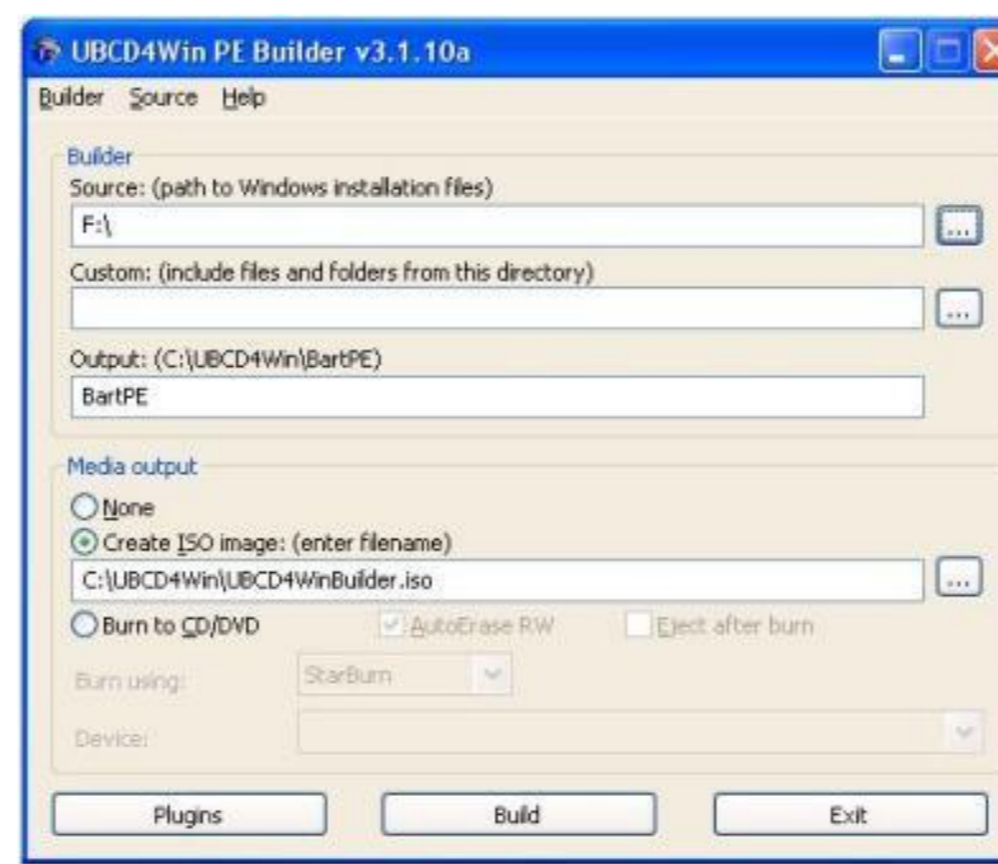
UBCD4Win PE Builder v3.1.10a

Builder Source Help

Builder
Source: (path to Windows installation files)
F:\
...
Custom: (include files and folders from this directory)
...
Output: (C:\UBCD4Win\BartPE)
BartPE

Media output
None
Create ISO image: (enter filename)
C:\UBCD4Win\UBCD4WinBuilder.iso
...
Burn to CD/DVD
AutoErase RW
Eject after burn
Burn using:
StarBurn
Device:

Plugins
Build
Exit